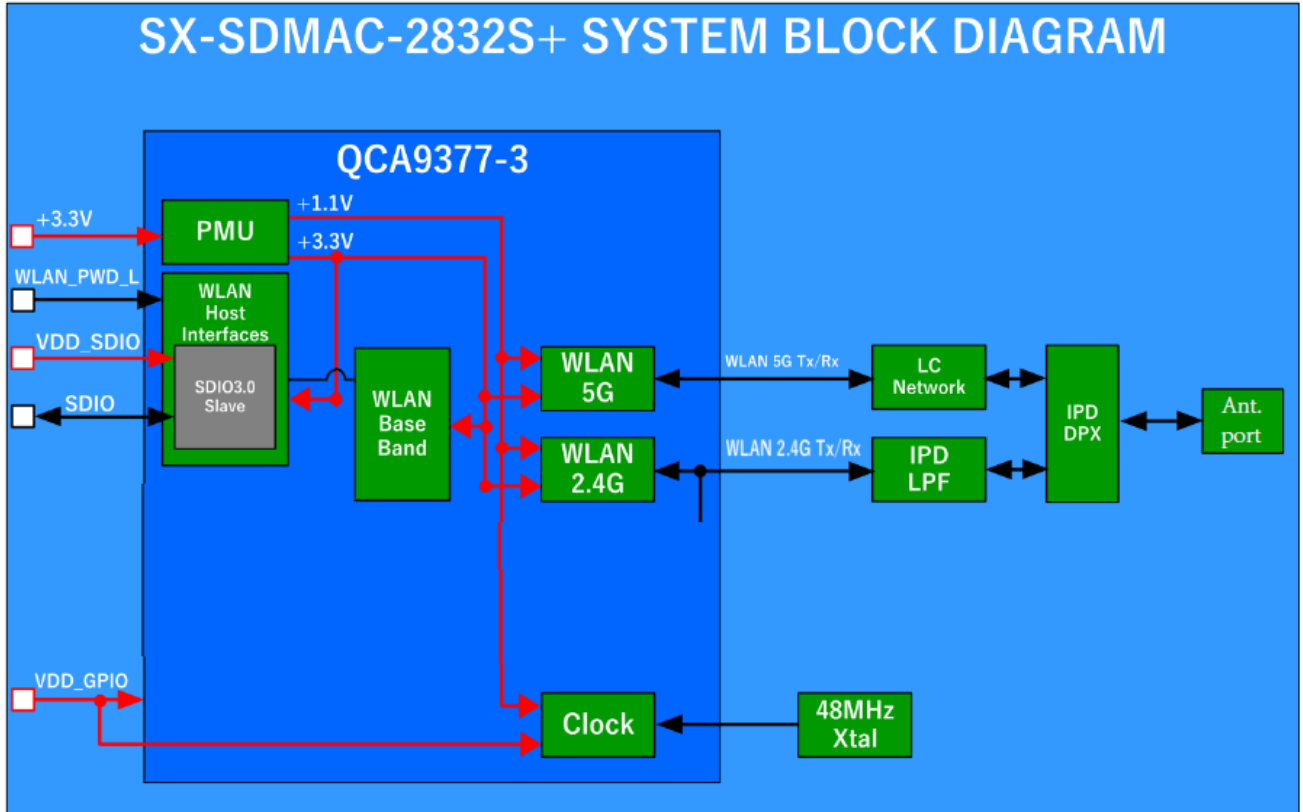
SX-SDMAC-2832S+ SYSTEM BLOCK DIAGRAM

QCA9377-3

+3.3V

WLAN_PWD_L

VDD_SDIO

SDIO

PMU

+1.1V

+3.3V

WLAN Host Interfaces

SDIO3.0 Slave

WLAN Base Band

WLAN 5G

WLAN 2.4G

WLAN 5G Tx/Rx

WLAN 2.4G Tx/Rx

LC Network

IPD LPF

IPD DPX

Ant. port

VDD_GPIO

Clock

48MHz Xtal